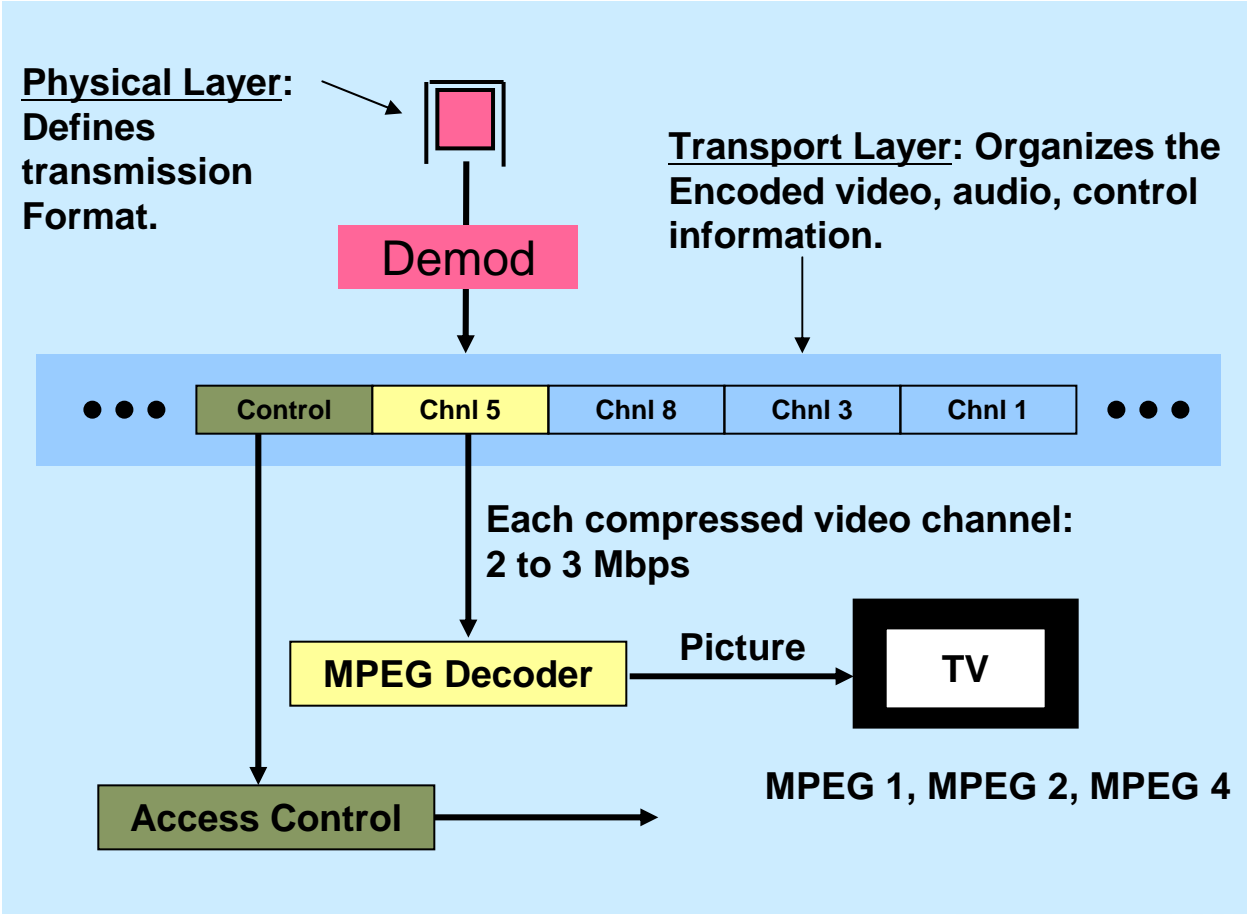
Physical Layer: Defines transmission Format.

Transport Layer: Organizes the Encoded video, audio, control information.

Demod

• • •

| Control | Chnl 5 | Chnl 8 | Chnl 3 | Chnl 1 |
|---|---|---|---|---|

• • •

Each compressed video channel: 2 to 3 Mbps

MPEG Decoder

Picture

TV

Access Control

MPEG 1, MPEG 2, MPEG 4